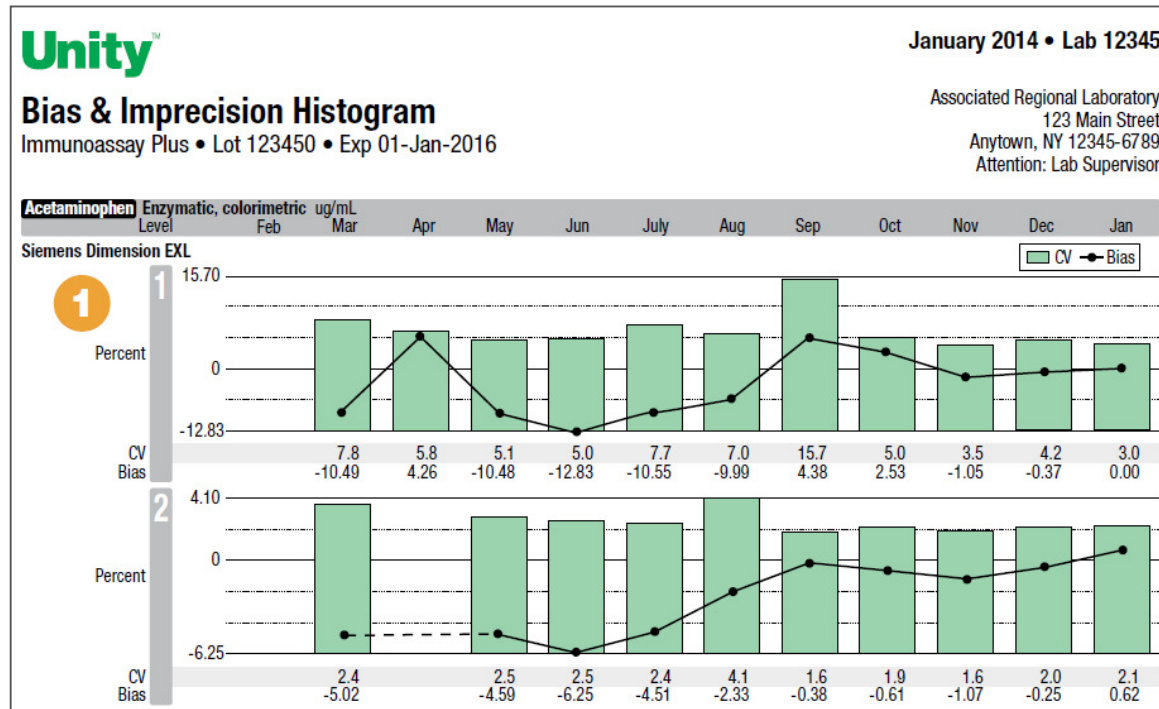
Unity™

January 2014 • Lab 12345

Bias & Imprecision Histogram
Immunoassay Plus • Lot 123450 • Exp 01-Jan-2016

Associated Regional Laboratory
123 Main Street
Anytown, NY 12345-6789
Attention: Lab Supervisor

Acetaminophen Enzymatic, colorimetric ug/mL

| Level | Feb | Mar | Apr | May | Jun | July | Aug | Sep | Oct | Nov | Dec | Jan |
|---|---|---|---|---|---|---|---|---|---|---|---|---|

Siemens Dimension EXL

CV Bias

1

15.70
Percent 0
-12.83

| CV | | 7.8 | 5.8 | 5.1 | 5.0 | 7.7 | 7.0 | 15.7 | 5.0 | 3.5 | 4.2 | 3.0 |
|---|---|---|---|---|---|---|---|---|---|---|---|---|
| Bias | | -10.49 | 4.26 | -10.48 | -12.83 | -10.55 | -9.99 | 4.38 | 2.53 | -1.05 | -0.37 | 0.00 |

2

4.10
Percent 0
-6.25

| CV | | 2.4 | | 2.5 | 2.5 | 2.4 | 4.1 | 1.6 | 1.9 | 1.6 | 2.0 | 2.1 |
|---|---|---|---|---|---|---|---|---|---|---|---|---|
| Bias | | -5.02 | | -4.59 | -6.25 | -4.51 | -2.33 | -0.38 | -0.61 | -1.07 | -0.25 | 0.62 |